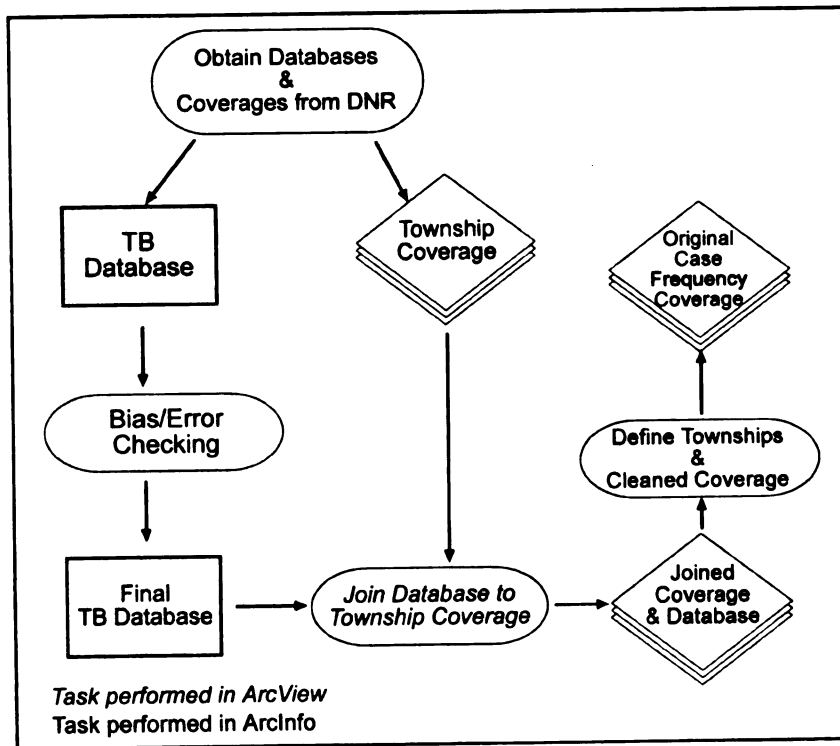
Obtain Databases & Coverages from DNR

TB Database

Township Coverage

Original Case Frequency Coverage

Bias/Error Checking

Define Townships & Cleaned Coverage

Final TB Database

*Join Database to Township Coverage*

Joined Coverage & Database

*Task performed in ArcView*
Task performed in ArcInfo